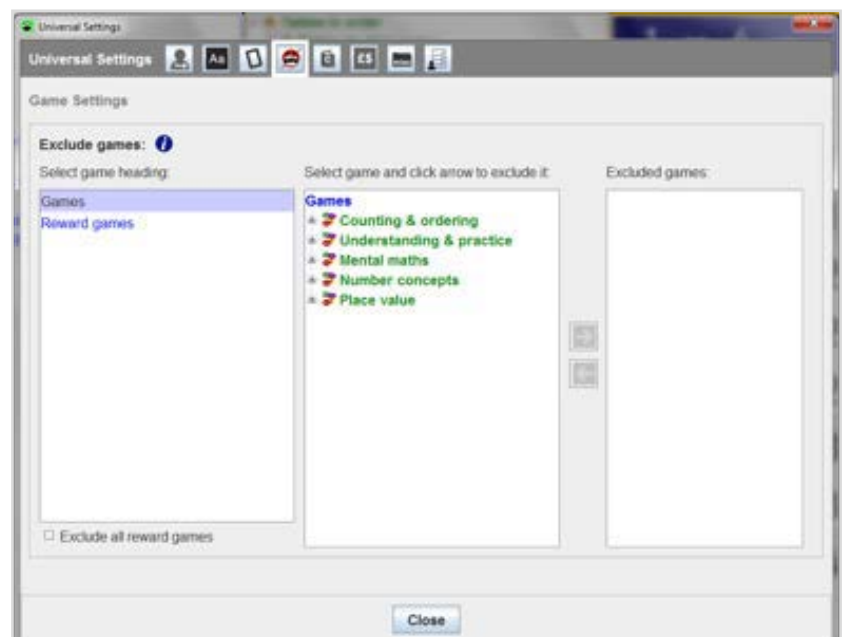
Universal Settings

Universal Settings

Aa

£5

Game Settings

Exclude games:

Select game heading:

Games

Reward games

Exclude all reward games

Select game and click arrow to exclude it:

Games

Counting & ordering

Understanding & practice

Mental maths

Number concepts

Place value

Excluded games:

Close